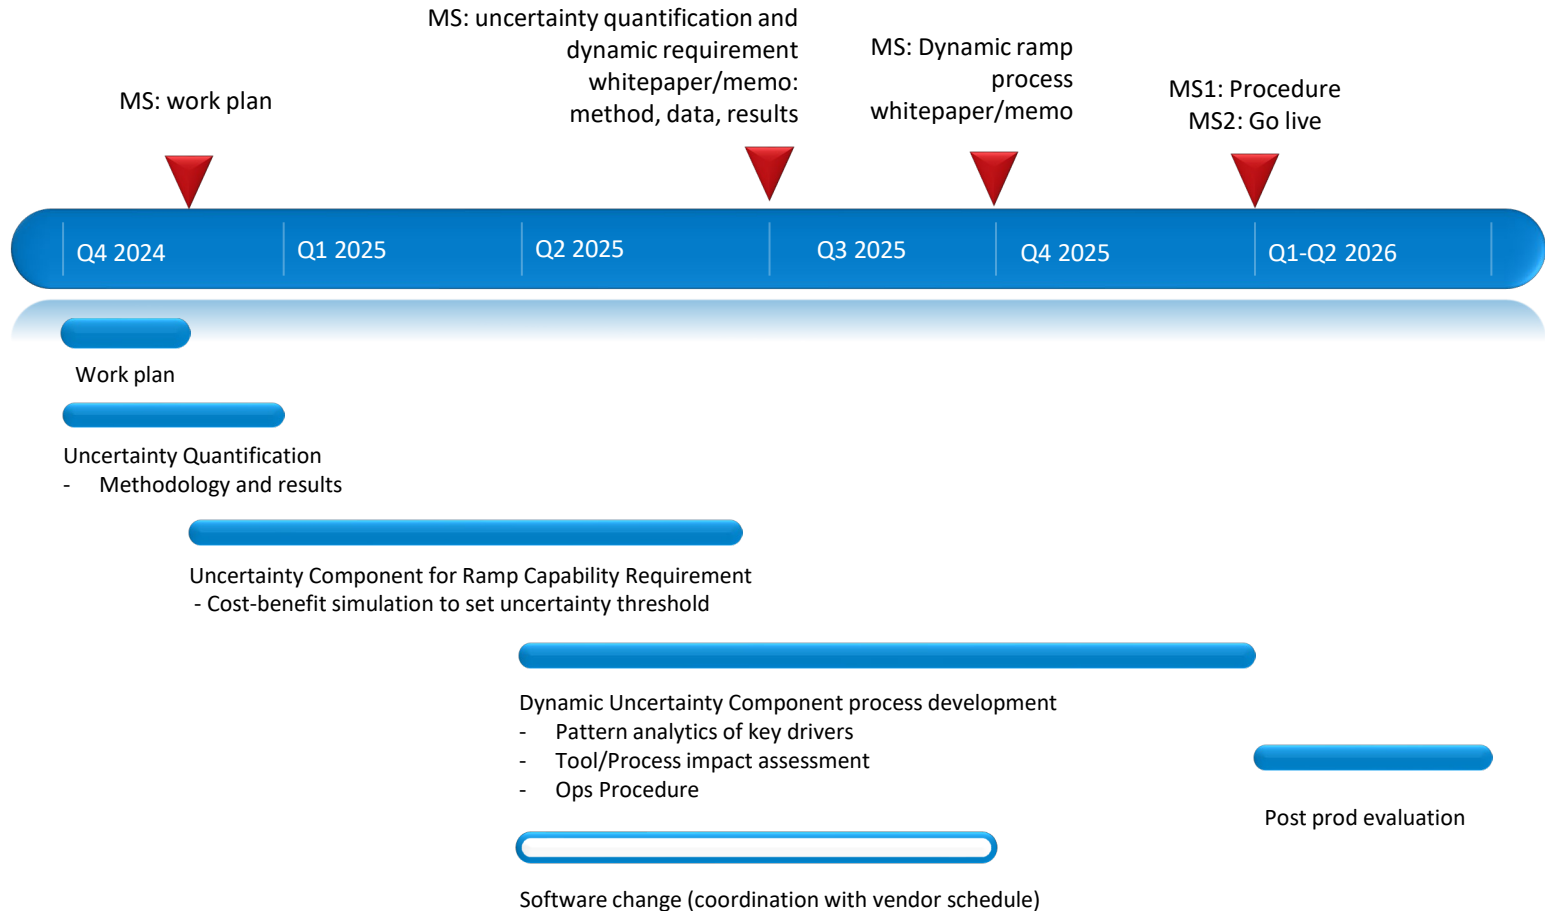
MS: work plan

MS: uncertainty quantification and dynamic requirement whitepaper/memo: method, data, results

MS: Dynamic ramp process whitepaper/memo

MS1: Procedure
MS2: Go live

Q4 2024
Q1 2025
Q2 2025
Q3 2025
Q4 2025
Q1-Q2 2026

Work plan

Uncertainty Quantification
- Methodology and results

Uncertainty Component for Ramp Capability Requirement
- Cost-benefit simulation to set uncertainty threshold

Dynamic Uncertainty Component process development
- Pattern analytics of key drivers
- Tool/Process impact assessment
- Ops Procedure

Post prod evaluation

Software change (coordination with vendor schedule)